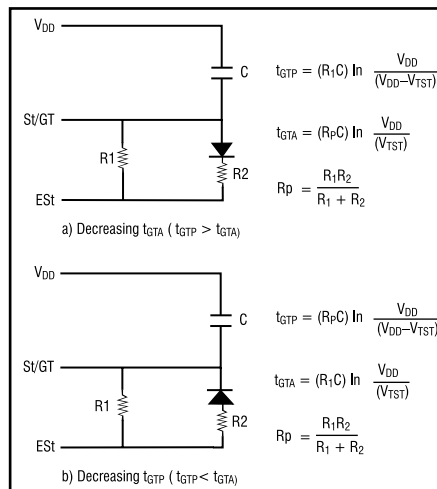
$V_{DD}$

C

St/GT

R1

R2

ESt

$t_{GTP} = (R_1C) \ln \frac{V_{DD}}{(V_{DD}-V_{TST})}$

$t_{GTA} = (R_PC) \ln \frac{V_{DD}}{(V_{TST})}$

$Rp = \frac{R_1R_2}{R_1 + R_2}$

a) Decreasing $t_{GTA}$ ( $t_{GTP} > t_{GTA}$)

$V_{DD}$

C

St/GT

R1

R2

ESt

$t_{GTP} = (R_PC) \ln \frac{V_{DD}}{(V_{DD}-V_{TST})}$

$t_{GTA} = (R_1C) \ln \frac{V_{DD}}{(V_{TST})}$

$Rp = \frac{R_1R_2}{R_1 + R_2}$

b) Decreasing $t_{GTP}$ ( $t_{GTP} < t_{GTA}$)